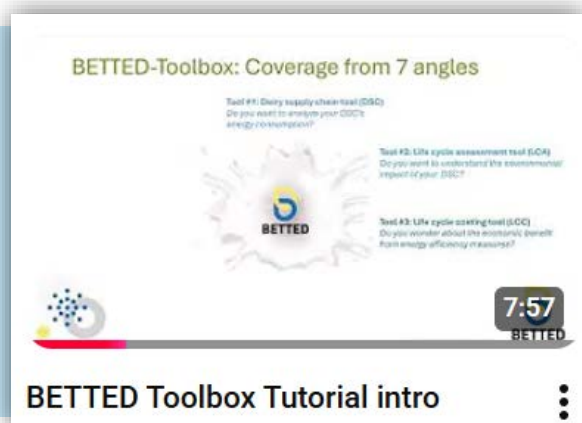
BETTED-Toolbox: Coverage from 7 angles

Tool #1: Dairy supply chain tool (DSC)
Do you want to analyse your DSC's energy consumption?

Tool #2: Life cycle assessment tool (LCA)
Do you want to understand the environmental impact of your DSC?

BETTED

Tool #3: Life cycle costing tool (LCC)
Do you wonder about the economic benefit from energy efficiency measures?

7:57

BETTED

BETTED Toolbox Tutorial intro